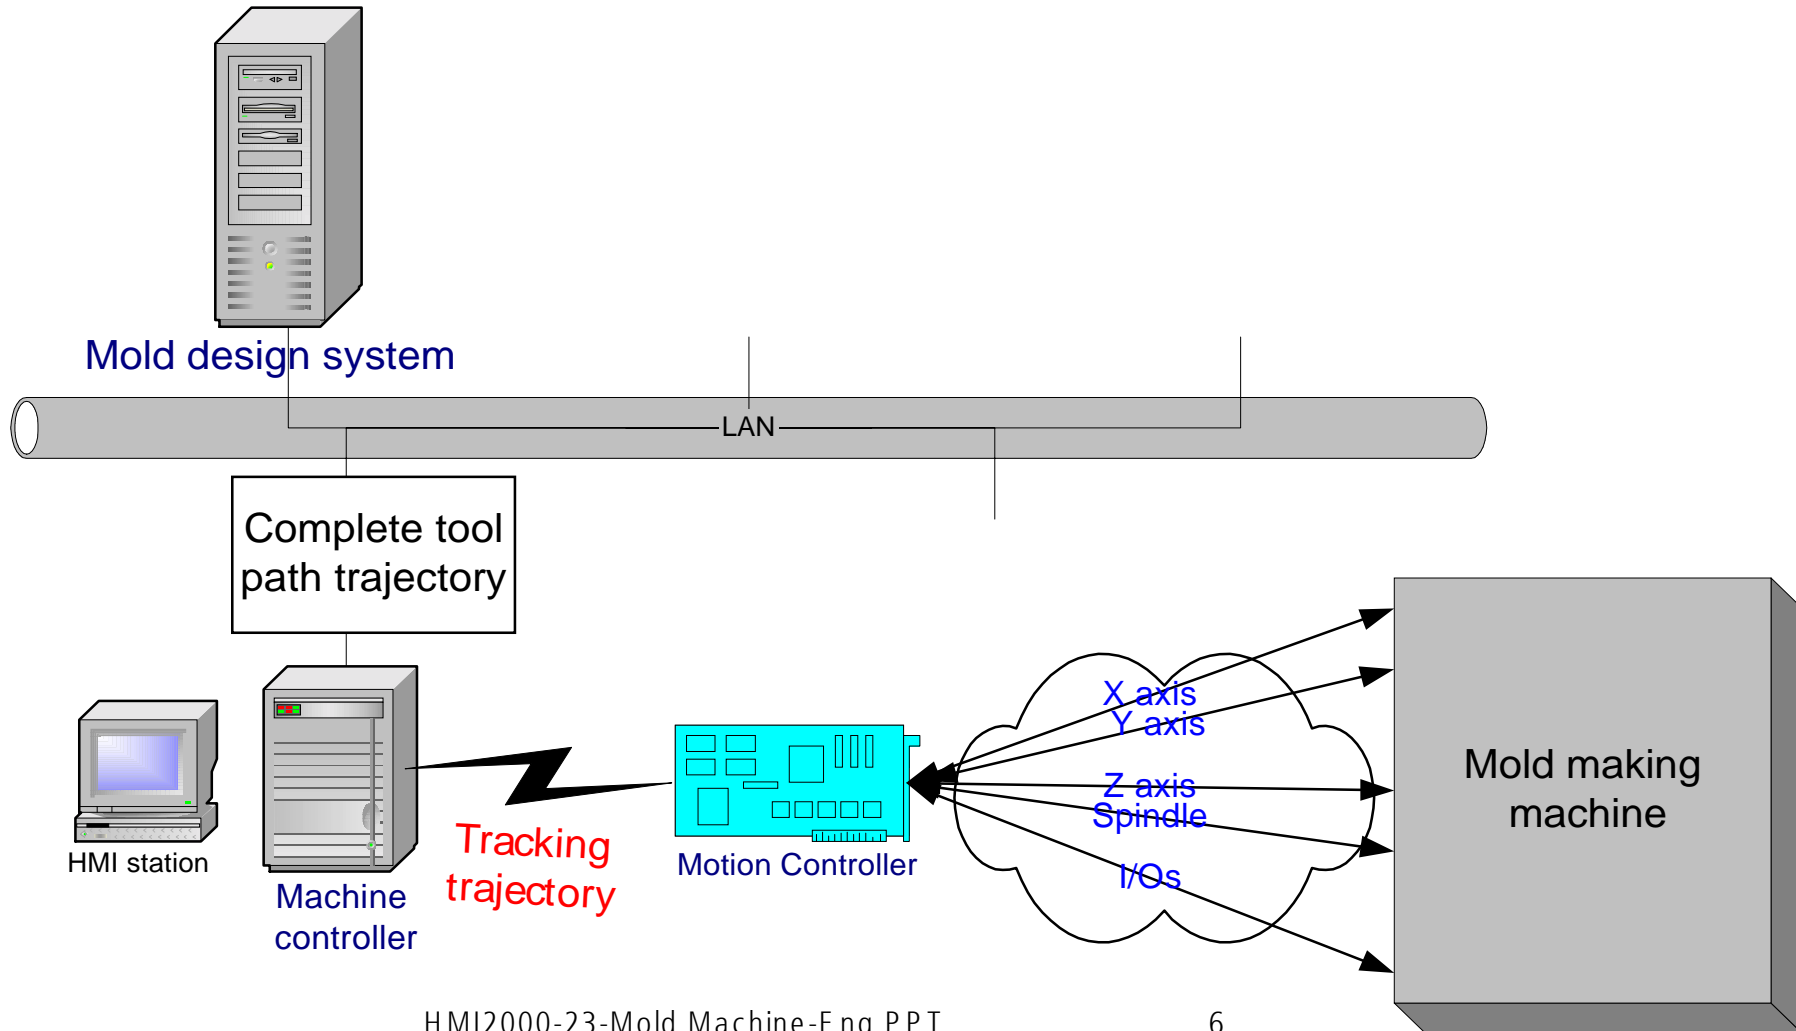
Mold design system

LAN

Complete tool path trajectory

HMI station

Machine controller

Tracking trajectory

Motion Controller

X axis
Y axis
Z axis
Spindle
I/Os

Mold making machine

HMI2000-23-Mold Machine-Eng.PPT

6